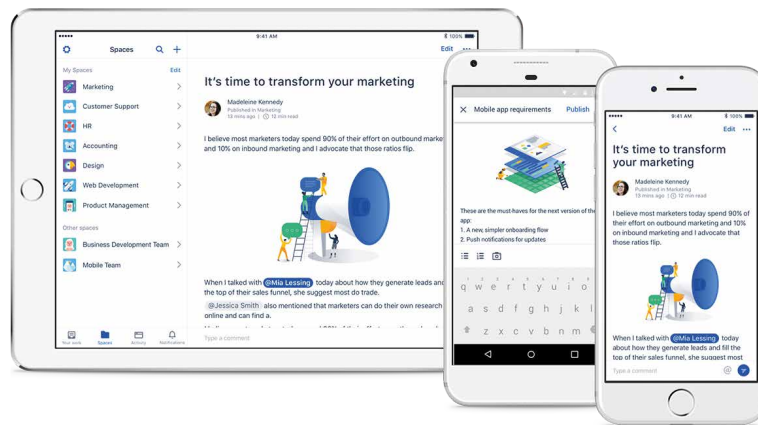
9:41 AM
100%
Spaces
Edit
My Spaces
Edit
Marketing
Customer Support
HR
Accounting
Design
Web Development
Product Management
Other spaces
Business Development Team
Mobile Team
Your work
Spaces
Activity
Notifications

It's time to transform your marketing
Madeleine Kennedy
Published in Marketing
13 min ago | 13 min read
I believe most marketers today spend 90% of their effort on outbound marketing and 10% on inbound marketing and I advocate that those ratios flip.
When I talked with @Mia Lessing today about how they generate leads and the top of their sales funnel, she suggest most do trade.
@Jessica Smith also mentioned that marketers can do their own research online and can find a.
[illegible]
Type a comment

Mobile app requirements
Publish
These are the must-haves for the next version of the app:
1. A new, simpler onboarding flow
2. Push notifications for updates
q w e r t y u i o p
a s d f g h j k l
z x c v b n m

9:41 AM
100%
Edit
It's time to transform your marketing
Madeleine Kennedy
Published in Marketing
13 min ago | 13 min read
I believe most marketers today spend 90% of their effort on outbound marketing and 10% on inbound marketing and I advocate that those ratios flip.
When I talked with @Mia Lessing today about how they generate leads and fill the top of their sales funnel, she suggest most
Type a comment